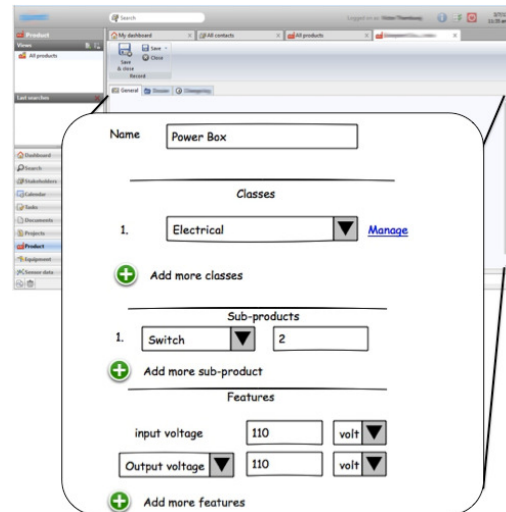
Search

Product

Views

All products

My dashboard

All contacts

All products

Save & close

Save

Close

Record

General

Last searches

Dashboard

Search

Stakeholders

Calendar

Tasks

Documents

Projects

Product

Equipment

Name

Power Box

Classes

1.

Electrical

Manage

Add more classes

Sub-products

1.

Switch

2

Add more sub-product

Features

input voltage

110

volt

Output voltage

110

volt

Add more features